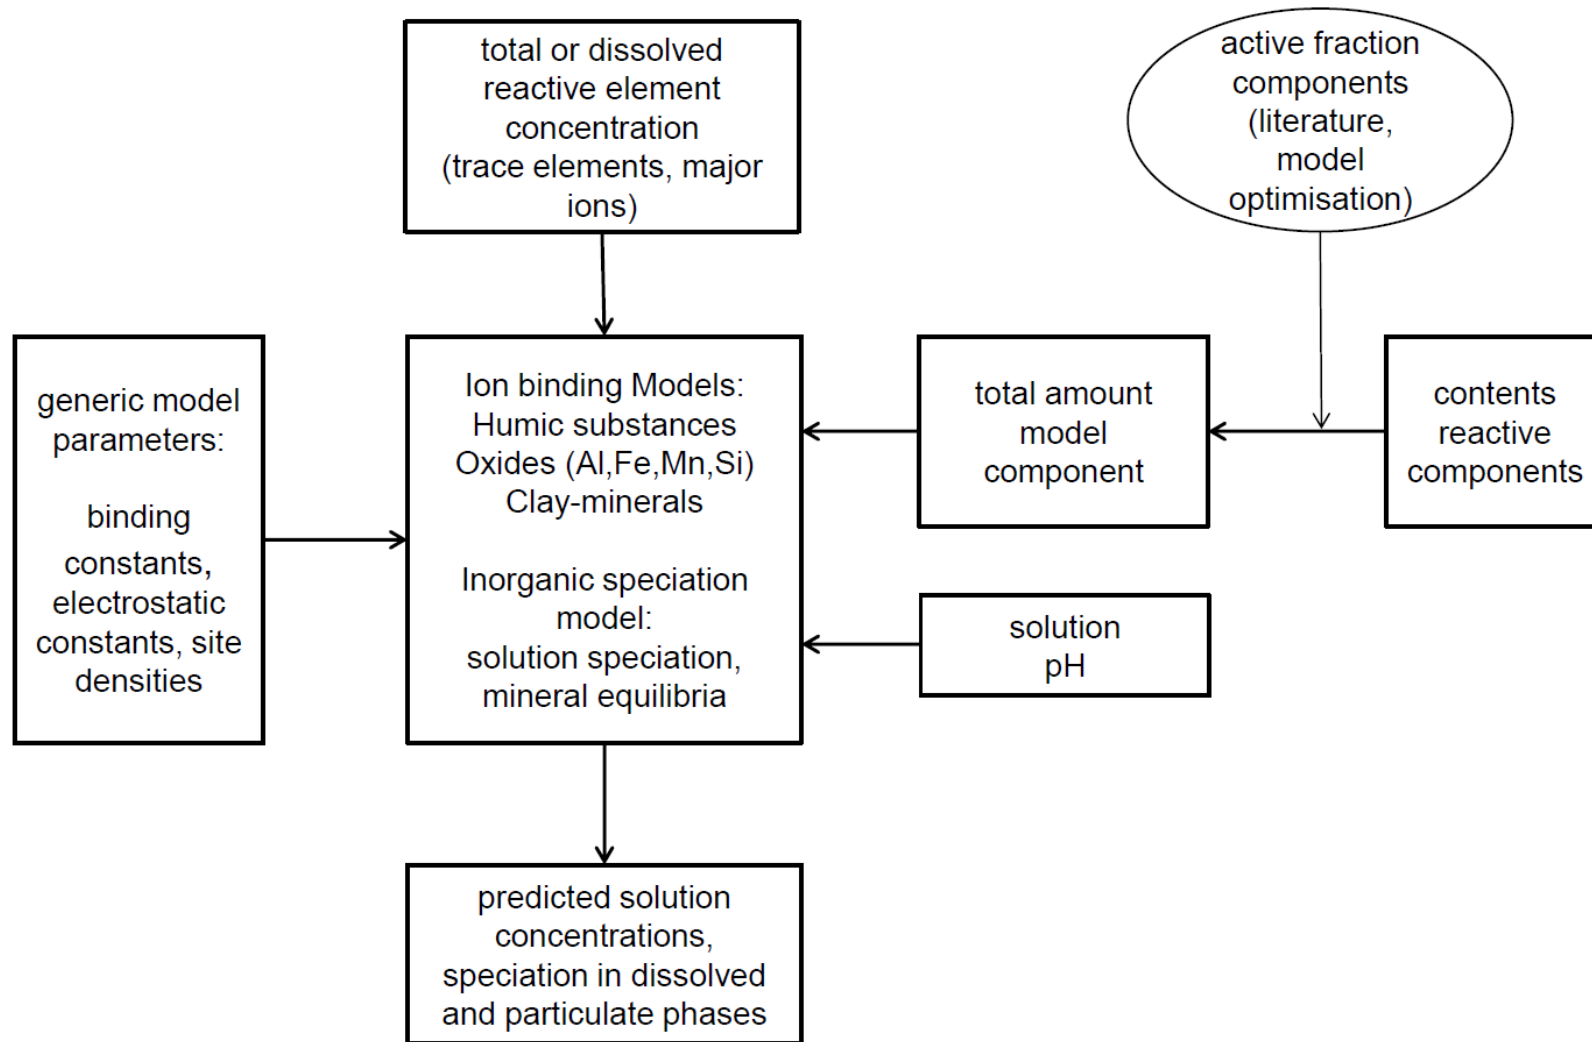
total or dissolved reactive element concentration (trace elements, major ions)

active fraction components (literature, model optimisation)

generic model parameters:

binding constants, electrostatic constants, site densities

Ion binding Models:
Humic substances
Oxides (Al,Fe,Mn,Si)
Clay-minerals

Inorganic speciation model:
solution speciation, mineral equilibria

total amount model component

contents reactive components

solution pH

predicted solution concentrations, speciation in dissolved and particulate phases